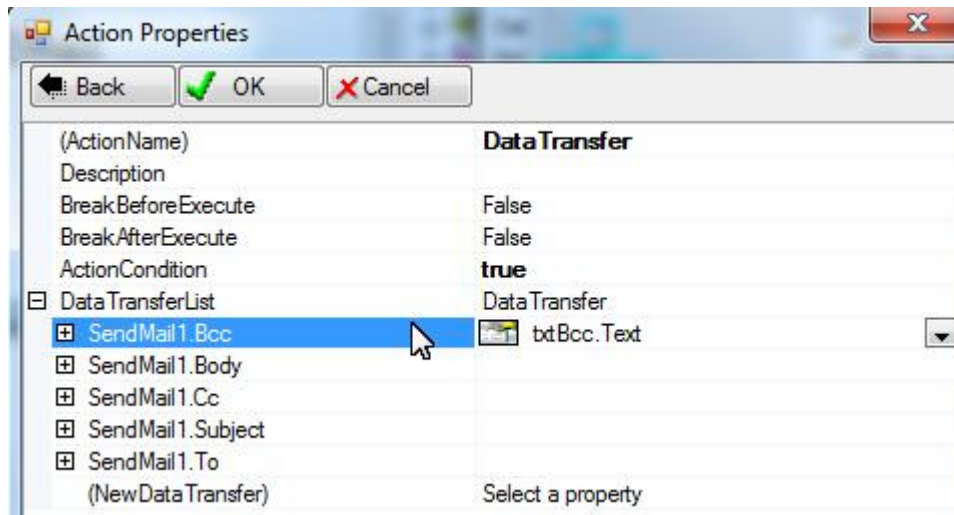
Action Properties

Back | OK | Cancel

| | |
|---|---|
| (ActionName) | DataTransfer |
| Description | |
| BreakBeforeExecute | False |
| BreakAfterExecute | False |
| ActionCondition | true |
| ⊟ DataTransferList | DataTransfer |
| ⊞ SendMail1.Bcc | txtBcc.Text |
| ⊞ SendMail1.Body | |
| ⊞ SendMail1.Cc | |
| ⊞ SendMail1.Subject | |
| ⊞ SendMail1.To | |
| (NewDataTransfer) | Select a property |